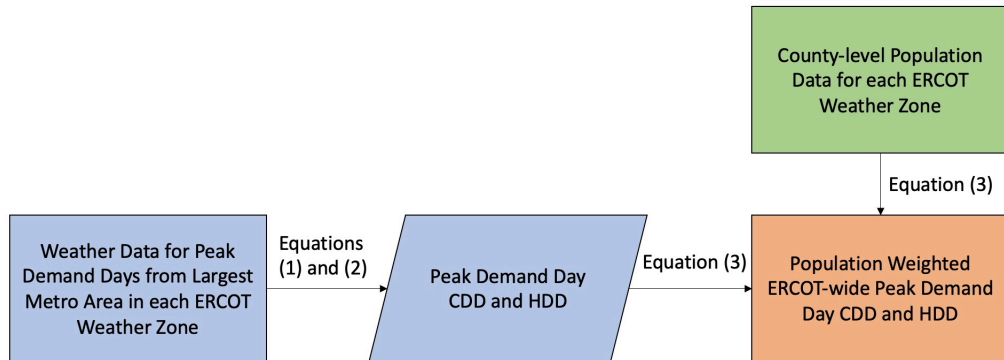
County-level Population Data for each ERCOT Weather Zone

Equation (3)

Weather Data for Peak Demand Days from Largest Metro Area in each ERCOT Weather Zone

Equations (1) and (2)

Peak Demand Day CDD and HDD

Equation (3)

Population Weighted ERCOT-wide Peak Demand Day CDD and HDD